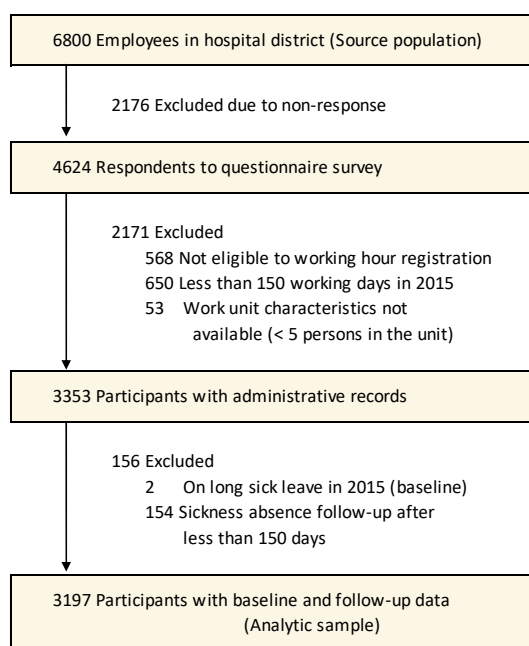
6800 Employees in hospital district (Source population)

2176 Excluded due to non-response

4624 Respondents to questionnaire survey

2171 Excluded
568 Not eligible to working hour registration
650 Less than 150 working days in 2015
53 Work unit characteristics not available (< 5 persons in the unit)

3353 Participants with administrative records

156 Excluded
2 On long sick leave in 2015 (baseline)
154 Sickness absence follow-up after less than 150 days

3197 Participants with baseline and follow-up data (Analytic sample)